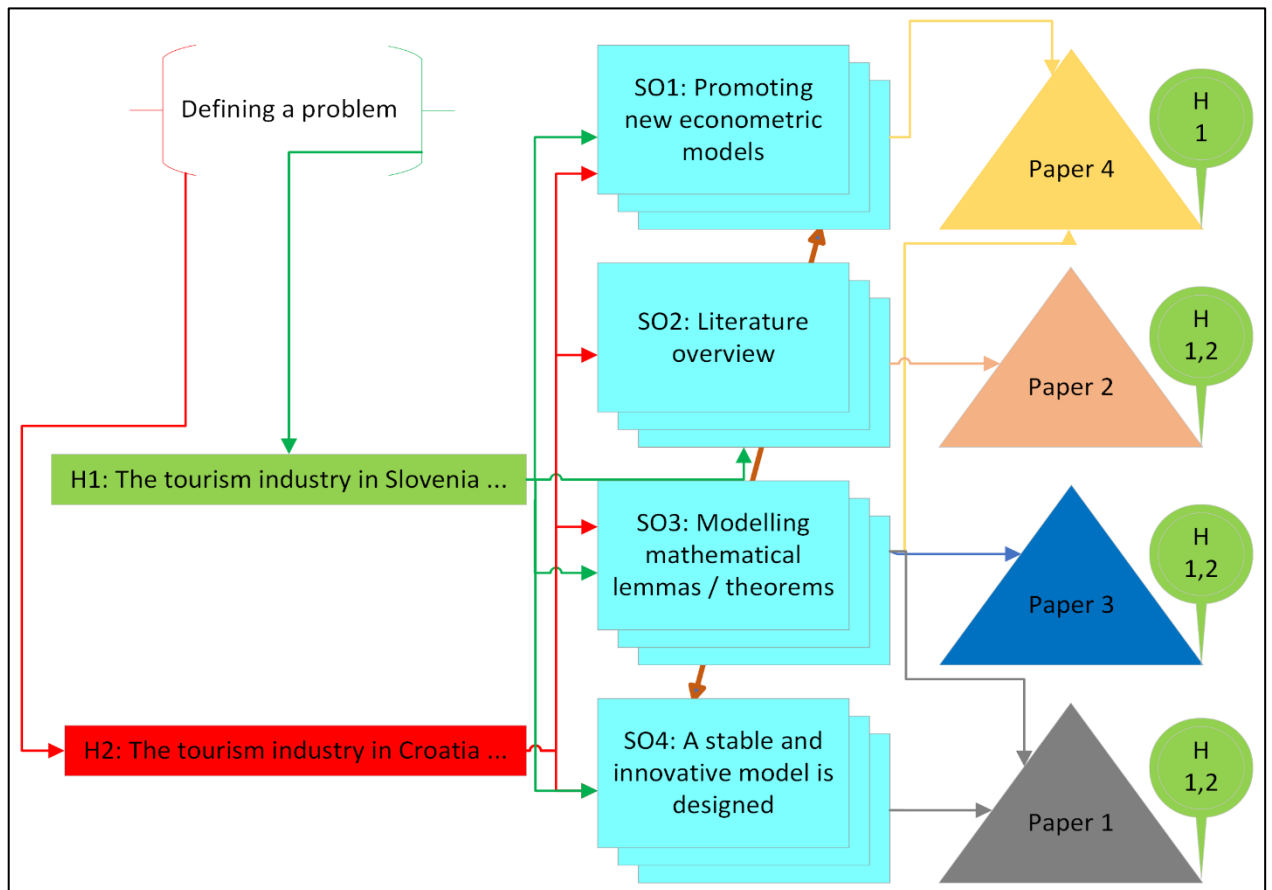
Defining a problem

SO1: Promoting new econometric models

Paper 4

H 1

SO2: Literature overview

Paper 2

H 1,2

H1: The tourism industry in Slovenia ...

SO3: Modelling mathematical lemmas / theorems

Paper 3

H 1,2

H2: The tourism industry in Croatia ...

SO4: A stable and innovative model is designed

Paper 1

H 1,2